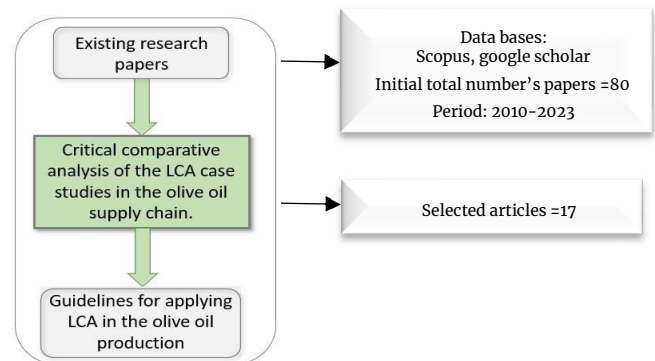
Existing research papers

Critical comparative analysis of the LCA case studies in the olive oil supply chain.

Guidelines for applying LCA in the olive oil production

Data bases:
Scopus, google scholar
Initial total number's papers =80
Period: 2010-2023

Selected articles =17